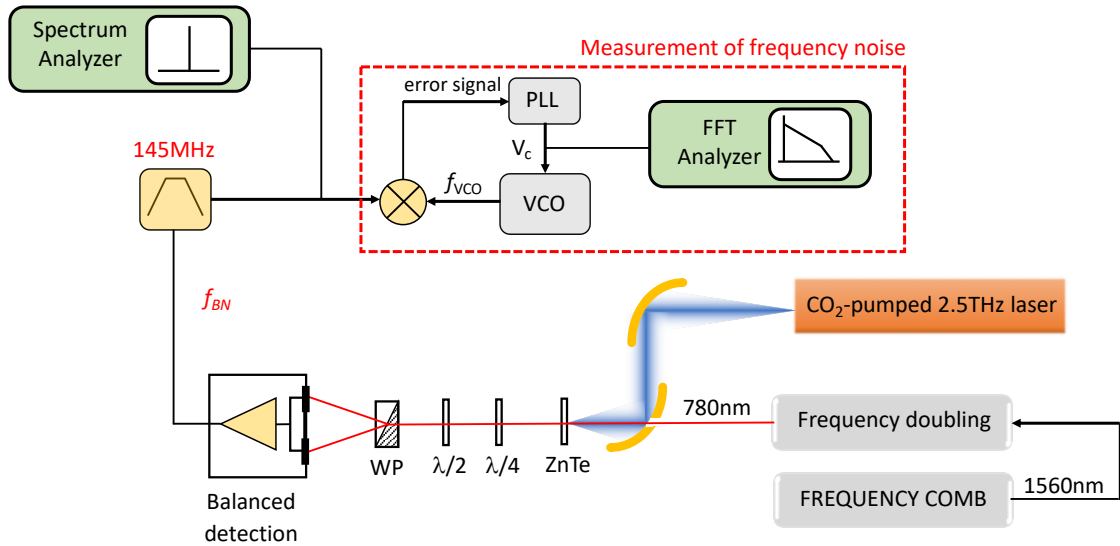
Spectrum Analyzer

Measurement of frequency noise

error signal

PLL

$V_c$

FFT Analyzer

145MHz

$f_{VCO}$

VCO

$f_{BN}$

$CO_2$-pumped 2.5THz laser

780nm

Frequency doubling

FREQUENCY COMB

1560nm

WP

$\lambda/2$

$\lambda/4$

ZnTe

Balanced detection